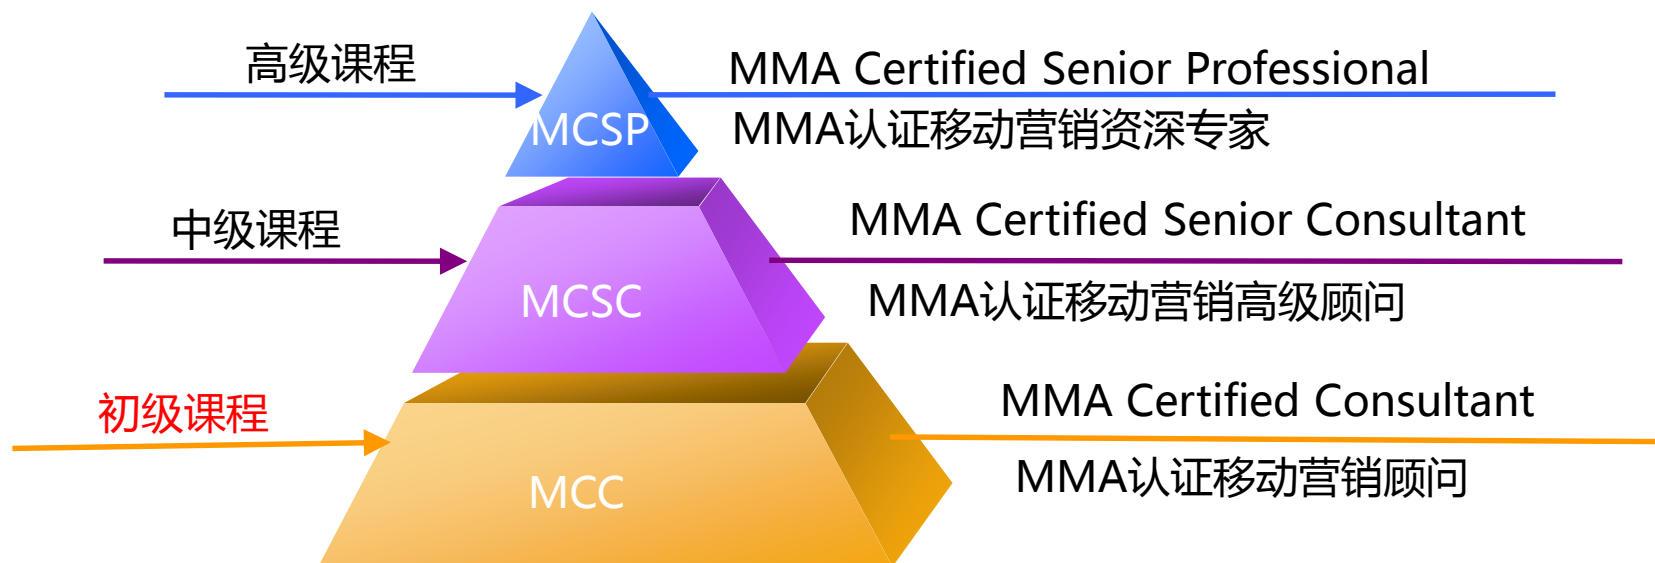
高级课程

MCSP

MMA Certified Senior Professional

MMA认证移动营销资深专家

中级课程

MCSC

MMA Certified Senior Consultant

MMA认证移动营销高级顾问

初级课程

MCC

MMA Certified Consultant

MMA认证移动营销顾问